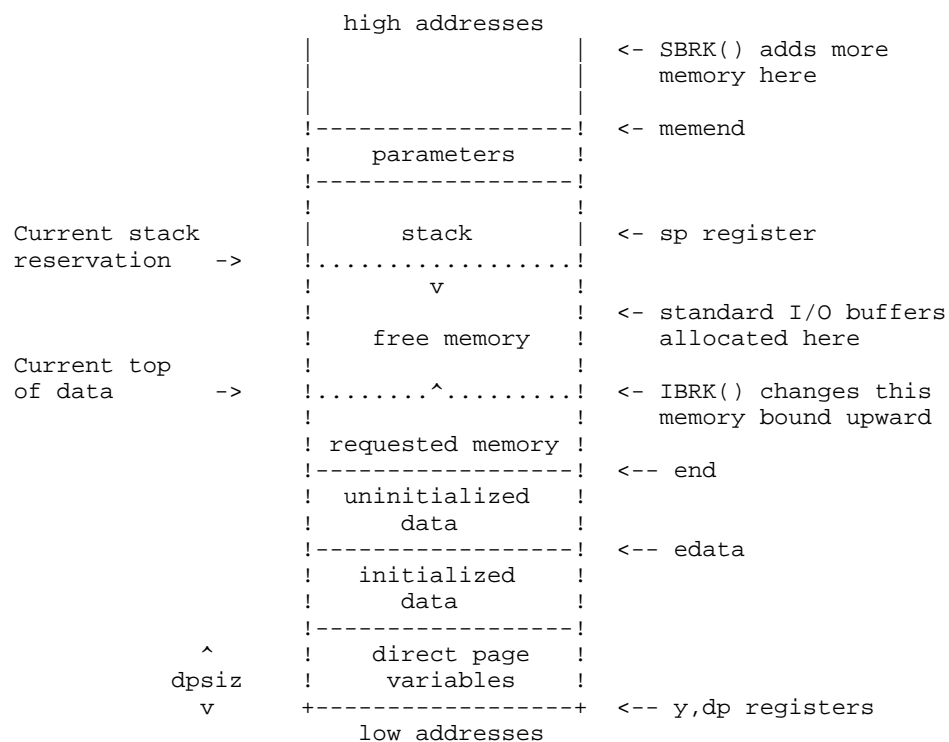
high addresses

<- SBRK() adds more memory here

<- memend

parameters

Current stack reservation ->

stack

<- sp register

v

<- standard I/O buffers allocated here

free memory

Current top of data ->

^

<- IBRK() changes this memory bound upward

requested memory

<-- end

uninitialized data

<-- edata

initialized data

^ dpsiz v

direct page variables

<-- y,dp registers

low addresses